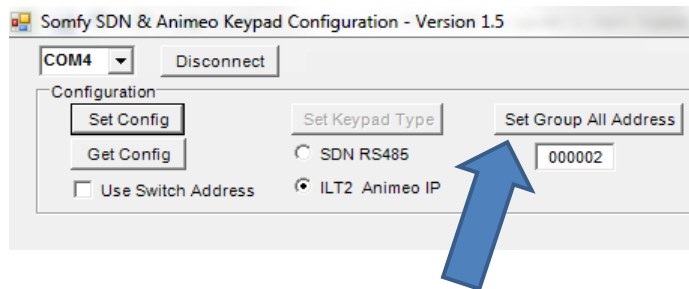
Somfy SDN & Animeo Keypad Configuration - Version 1.5

COM4

Disconnect

Configuration

Set Config

Get Config

Use Switch Address

Set Keypad Type

SDN RS485

ILT2 Animeo IP

Set Group All Address

000002